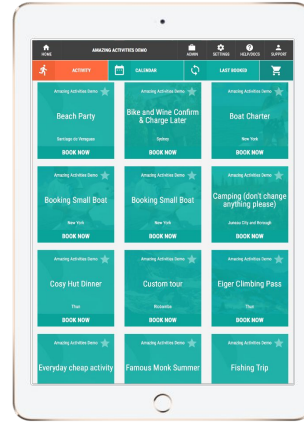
HOME
AMAZING ACTIVITIES DEMO
ADMIN
SETTINGS
HELP DOCS
SUPPORT

ACTIVITY
CALENDAR
LAST BOOKED

Amazing Activities Demo
Beach Party
Santiago de Cómpostela
BOOK NOW

Amazing Activities Demo
Bike and Wine Confirm & Charge Later
Sydney
BOOK NOW

Amazing Activities Demo
Boat Charter
New York
BOOK NOW

Amazing Activities Demo
Booking Small Boat
New York
BOOK NOW

Amazing Activities Demo
Booking Small Boat
New York
BOOK NOW

Amazing Activities Demo
Camping (don't change anything please)
Kansas City and Borough
BOOK NOW

Amazing Activities Demo
Cosy Hut Dinner
Thai
BOOK NOW

Amazing Activities Demo
Custom tour
Rotterdam
BOOK NOW

Amazing Activities Demo
Eiger Climbing Pass
Thun
BOOK NOW

Amazing Activities Demo
Everyday cheap activity

Amazing Activities Demo
Famous Monk Summer

Amazing Activities Demo
Fishing Trip